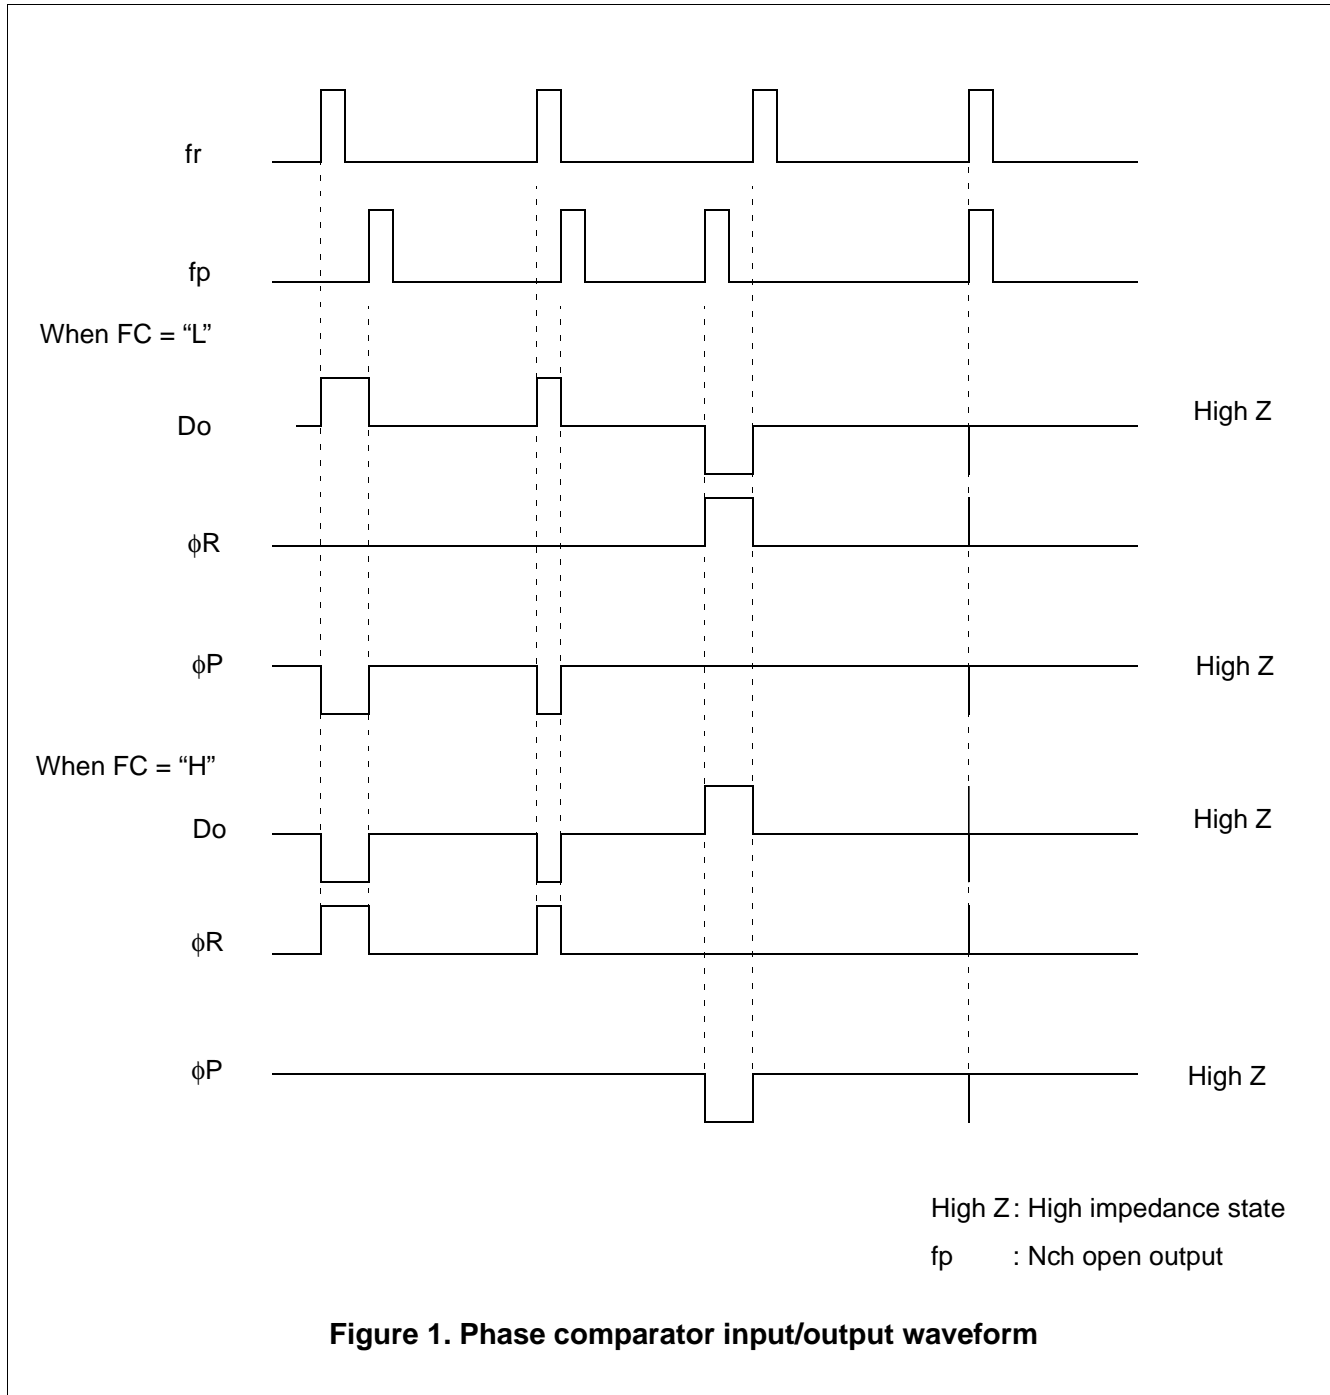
fr

fp

When FC = “L”

Do

High Z

$\phi$R

$\phi$P

High Z

When FC = “H”

Do

High Z

$\phi$R

$\phi$P

High Z

High Z: High impedance state

fp : Nch open output

Figure 1. Phase comparator input/output waveform